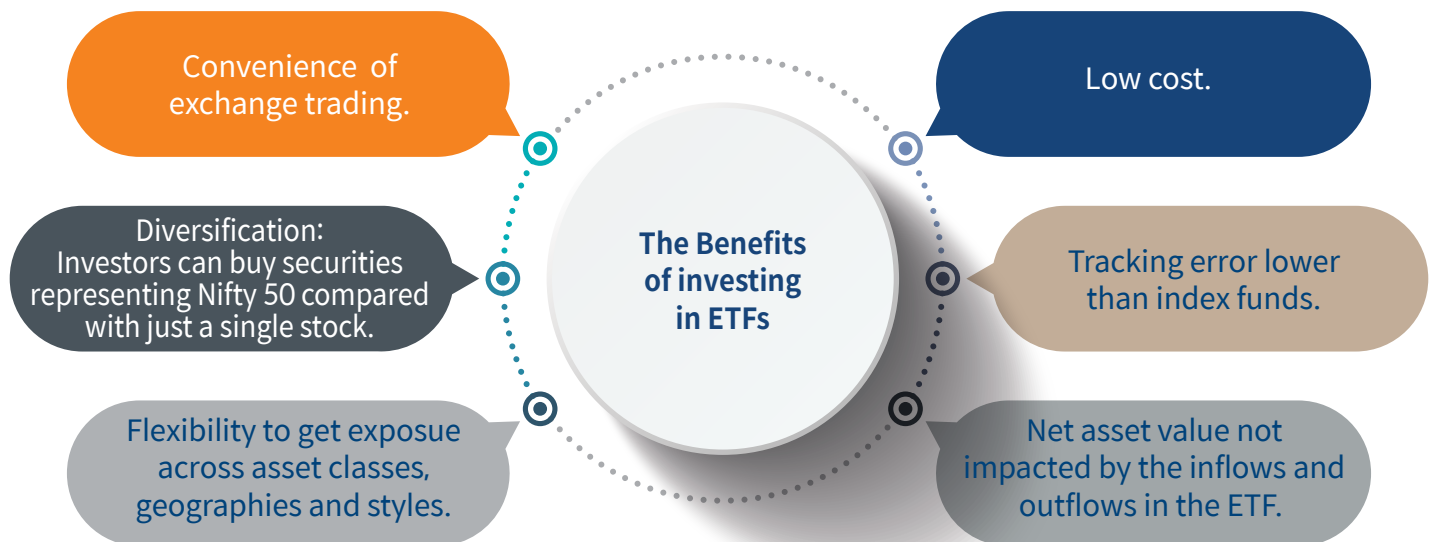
Convenience of exchange trading.

Low cost.

Diversification: Investors can buy securities representing Nifty 50 compared with just a single stock.

The Benefits of investing in ETFs

Tracking error lower than index funds.

Flexibility to get exposue across asset classes, geographies and styles.

Net asset value not impacted by the inflows and outflows in the ETF.